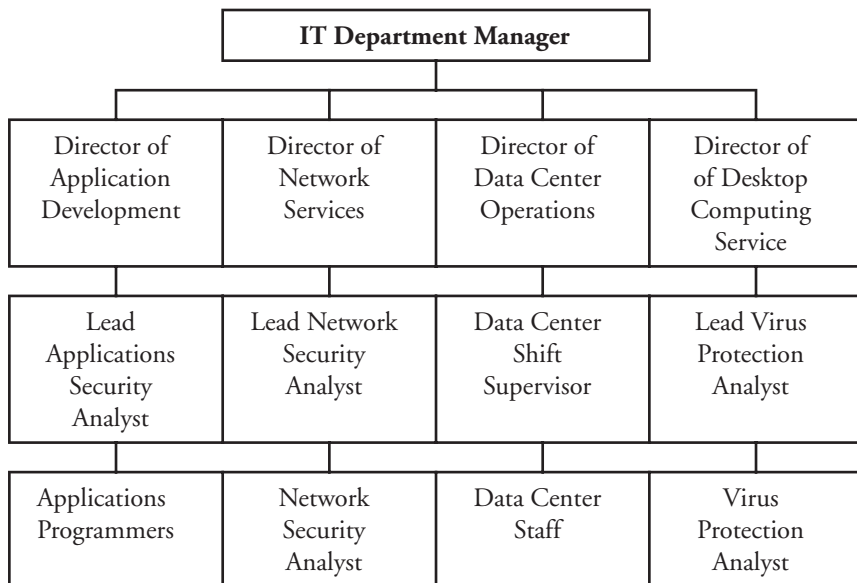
IT Department Manager

Director of Application Development

Director of Network Services

Director of Data Center Operations

Director of of Desktop Computing Service

Lead Applications Security Analyst

Lead Network Security Analyst

Data Center Shift Supervisor

Lead Virus Protection Analyst

Applications Programmers

Network Security Analyst

Data Center Staff

Virus Protection Analyst